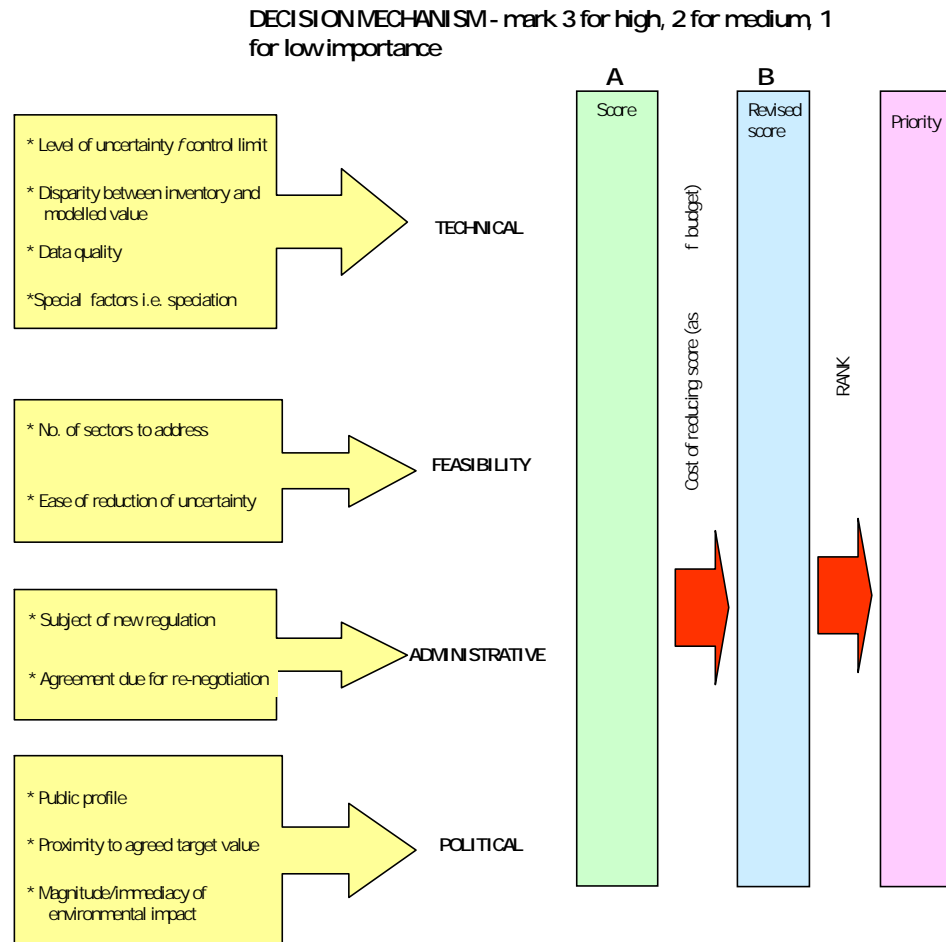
DECISION MECHANISM - mark 3 for high, 2 for medium, 1 for low importance

A

B

Score

Revised score

Priority

* Level of uncertainty / control limit

* Disparity between inventory and modelled value

* Data quality

*Special factors i.e. speciation

TECHNICAL

Cost of reducing score (as f budget)

RANK

* No. of sectors to address

* Ease of reduction of uncertainty

FEASIBILITY

* Subject of new regulation

* Agreement due for re-negotiation

ADMINISTRATIVE

* Public profile

* Proximity to agreed target value

* Magnitude/immediacy of environmental impact

POLITICAL